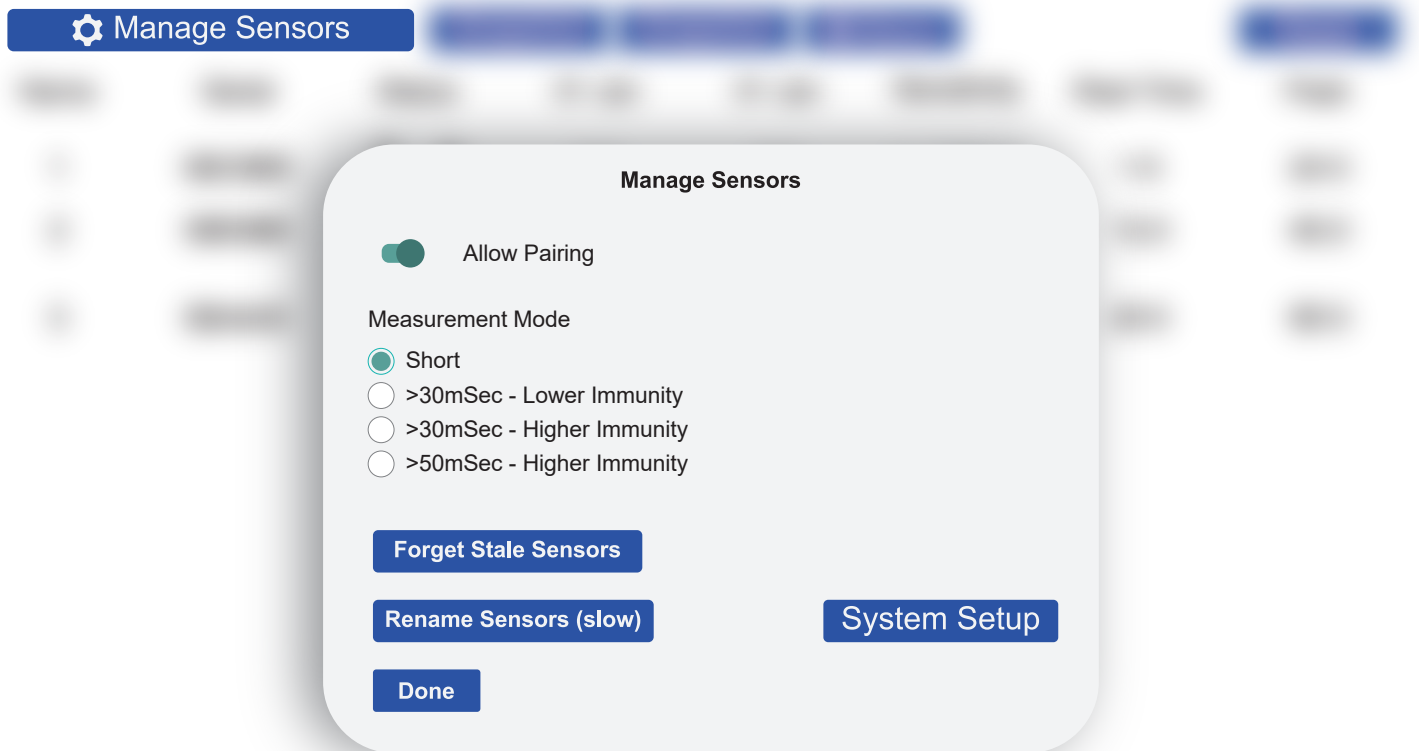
Manage Sensors

Manage Sensors

Allow Pairing

Measurement Mode

Short

>30mSec - Lower Immunity

>30mSec - Higher Immunity

>50mSec - Higher Immunity

Forget Stale Sensors

Rename Sensors (slow)

System Setup

Done